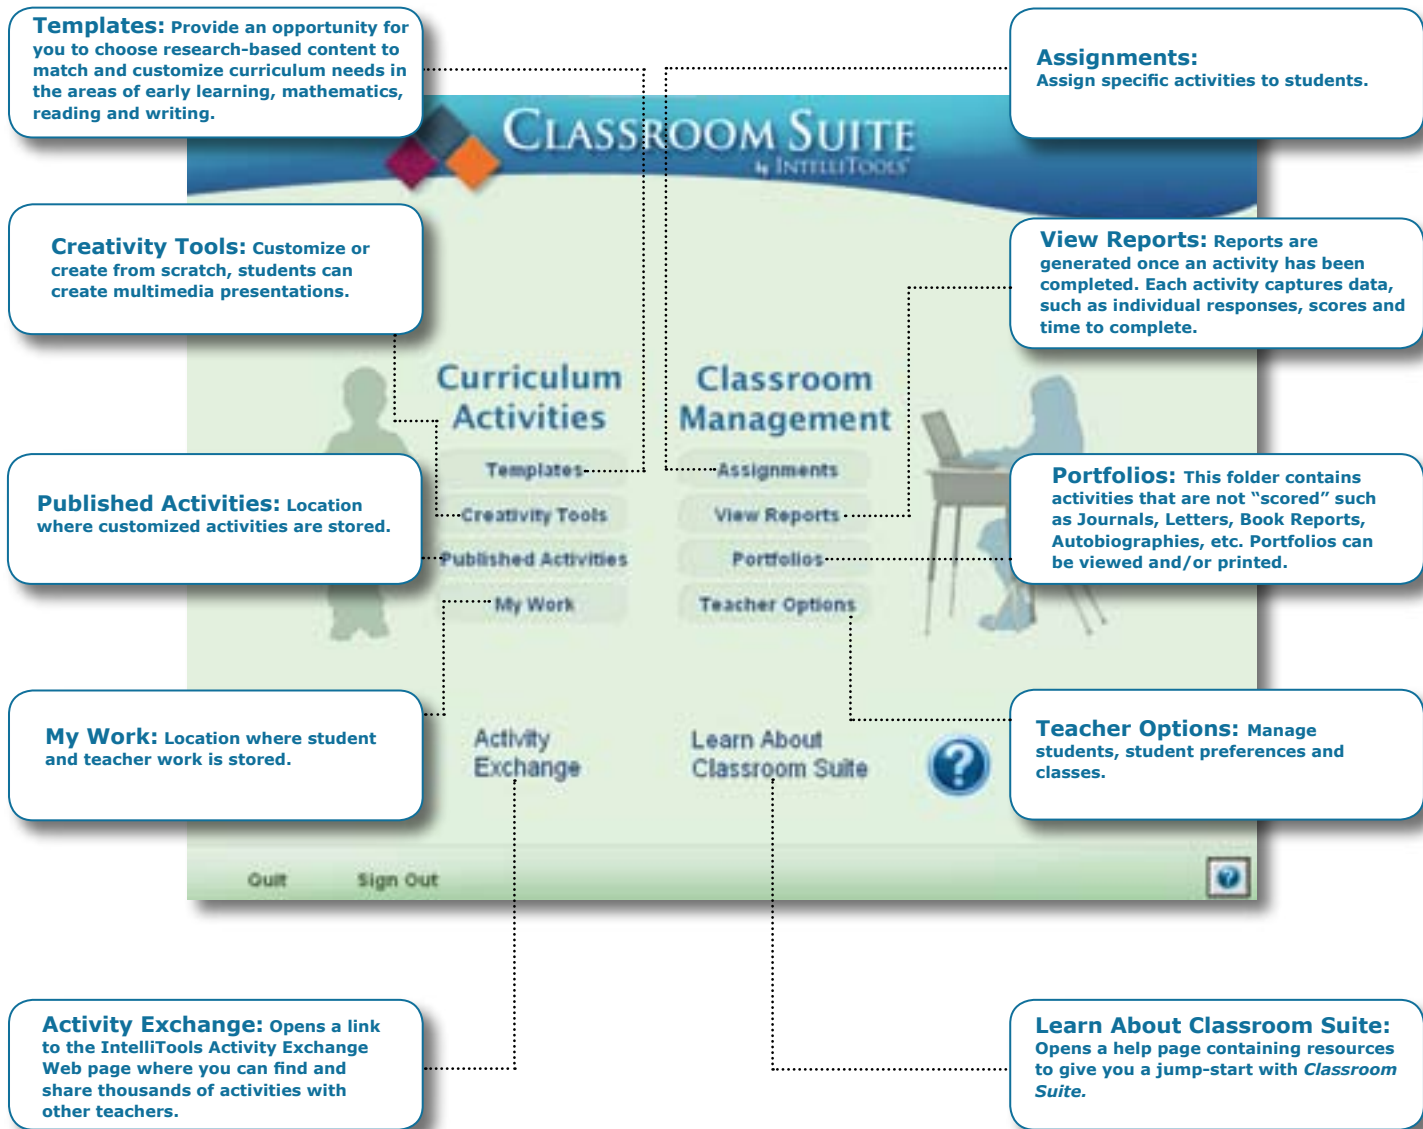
Templates: Provide an opportunity for you to choose research-based content to match and customize curriculum needs in the areas of early learning, mathematics, reading and writing.

Assignments: Assign specific activities to students.

CLASSROOM SUITE by INTELLITOOLS

Creativity Tools: Customize or create from scratch, students can create multimedia presentations.

View Reports: Reports are generated once an activity has been completed. Each activity captures data, such as individual responses, scores and time to complete.

Curriculum Activities

Classroom Management

Templates

Assignments

Creativity Tools

View Reports

Published Activities

Portfolios

My Work

Teacher Options

Published Activities: Location where customized activities are stored.

Portfolios: This folder contains activities that are not "scored" such as Journals, Letters, Book Reports, Autobiographies, etc. Portfolios can be viewed and/or printed.

My Work: Location where student and teacher work is stored.

Activity Exchange

Learn About Classroom Suite

Teacher Options: Manage students, student preferences and classes.

Quit

Sign Out

Activity Exchange: Opens a link to the IntelliTools Activity Exchange Web page where you can find and share thousands of activities with other teachers.

Learn About Classroom Suite: Opens a help page containing resources to give you a jump-start with Classroom Suite.